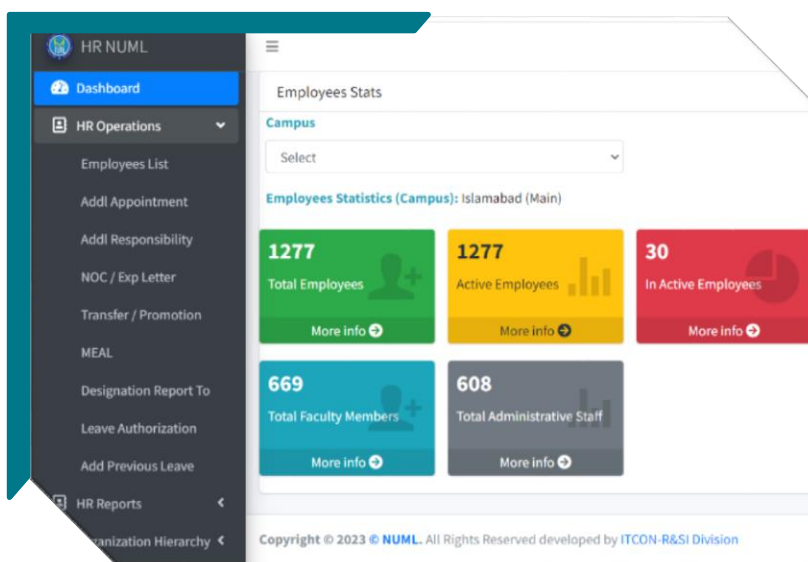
HR NUML

Dashboard

HR Operations

Employees List

Addl Appointment

Addl Responsibility

NOC / Exp Letter

Transfer / Promotion

MEAL

Designation Report To

Leave Authorization

Add Previous Leave

HR Reports

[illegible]ganization Hierarchy

Employees Stats

Campus

Select

Employees Statistics (Campus): Islamabad (Main)

1277
Total Employees
More info

1277
Active Employees
More info

30
In Active Employees
More info

669
Total Faculty Members
More info

608
Total Administrative Staff
More info

Copyright © 2023 © NUML. All Rights Reserved developed by ITCON-R&SI Division